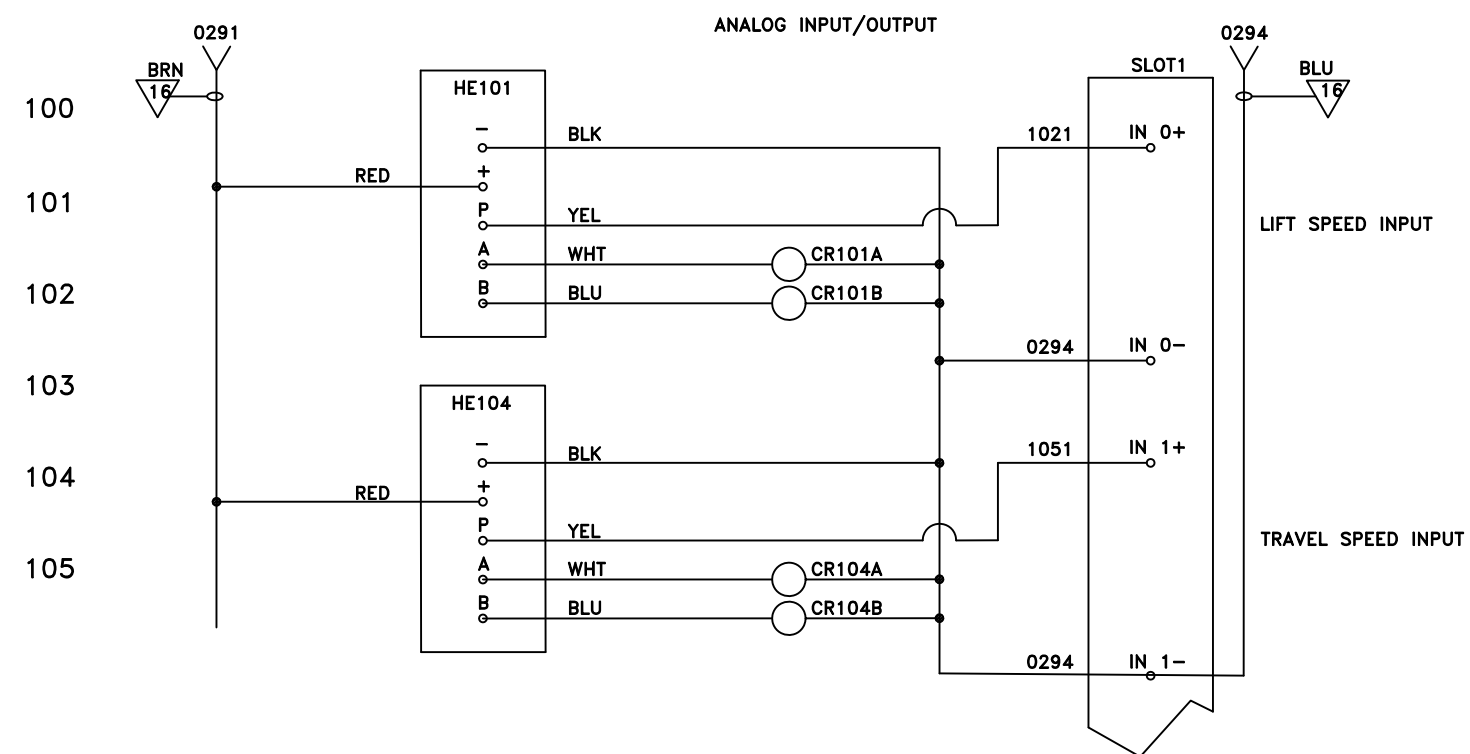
ANALOG INPUT/OUTPUT

0291

BRN
16

100

101

102

103

104

105

HE101

–

+

P

A

B

BLK

RED

YEL

WHT

BLU

CR101A

CR101B

HE104

–

+

P

A

B

BLK

RED

YEL

WHT

BLU

CR104A

CR104B

1021

0294

1051

0294

SLOT1

IN 0+

IN 0–

IN 1+

IN 1–

0294

BLU
16

LIFT SPEED INPUT

TRAVEL SPEED INPUT